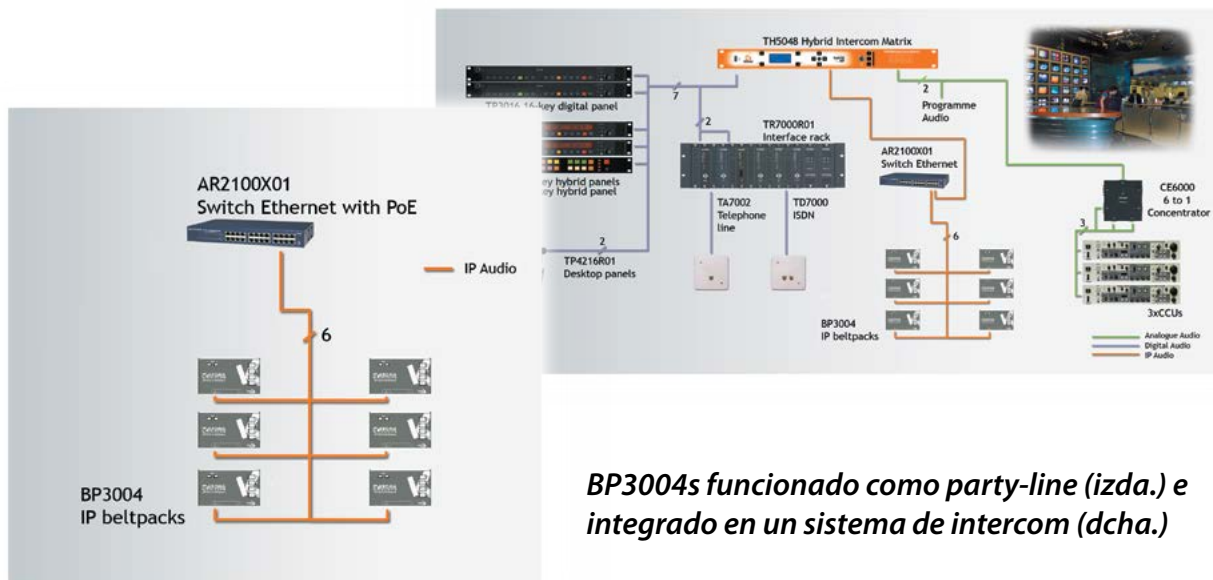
TH5048 Hybrid Intercom Matrix

TP3016 16-key digital panel

7

2

TR7000R01
Interface rack

2
Programme
Audio

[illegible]ey hybrid panels
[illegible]ey hybrid panel

AR2100X01
Switch Ethernet

CE6000
6 to 1
Concentrator

TA7002
Telephone
line

TD7000
ISDN

6

3

2

TP4216R01
Desktop panels

3xCCUs

BP3004
IP beltpacks

Analogue Audio
Digital Audio
IP Audio

AR2100X01
Switch Ethernet with PoE

IP Audio

6

BP3004
IP beltpacks

BP3004s funcionado como party-line (izda.) e integrado en un sistema de intercom (dcha.)